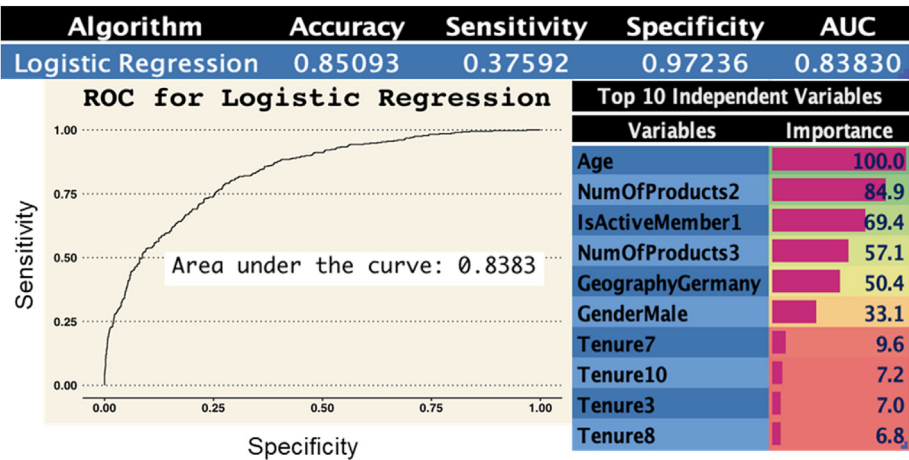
| Algorithm | Accuracy | Sensitivity | Specificity | AUC |
|---|---|---|---|---|
| Logistic Regression | 0.85093 | 0.37592 | 0.97236 | 0.83830 |

ROC for Logistic Regression

1.00
0.75
0.50
0.25
0.00

Sensitivity

Area under the curve: 0.8383

0.00 0.25 0.50 0.75 1.00

Specificity

Top 10 Independent Variables

| Variables | Importance |
|---|---|
| Age | 100.0 |
| NumOfProducts2 | 84.9 |
| IsActiveMember1 | 69.4 |
| NumOfProducts3 | 57.1 |
| GeographyGermany | 50.4 |
| GenderMale | 33.1 |
| Tenure7 | 9.6 |
| Tenure10 | 7.2 |
| Tenure3 | 7.0 |
| Tenure8 | 6.8 |